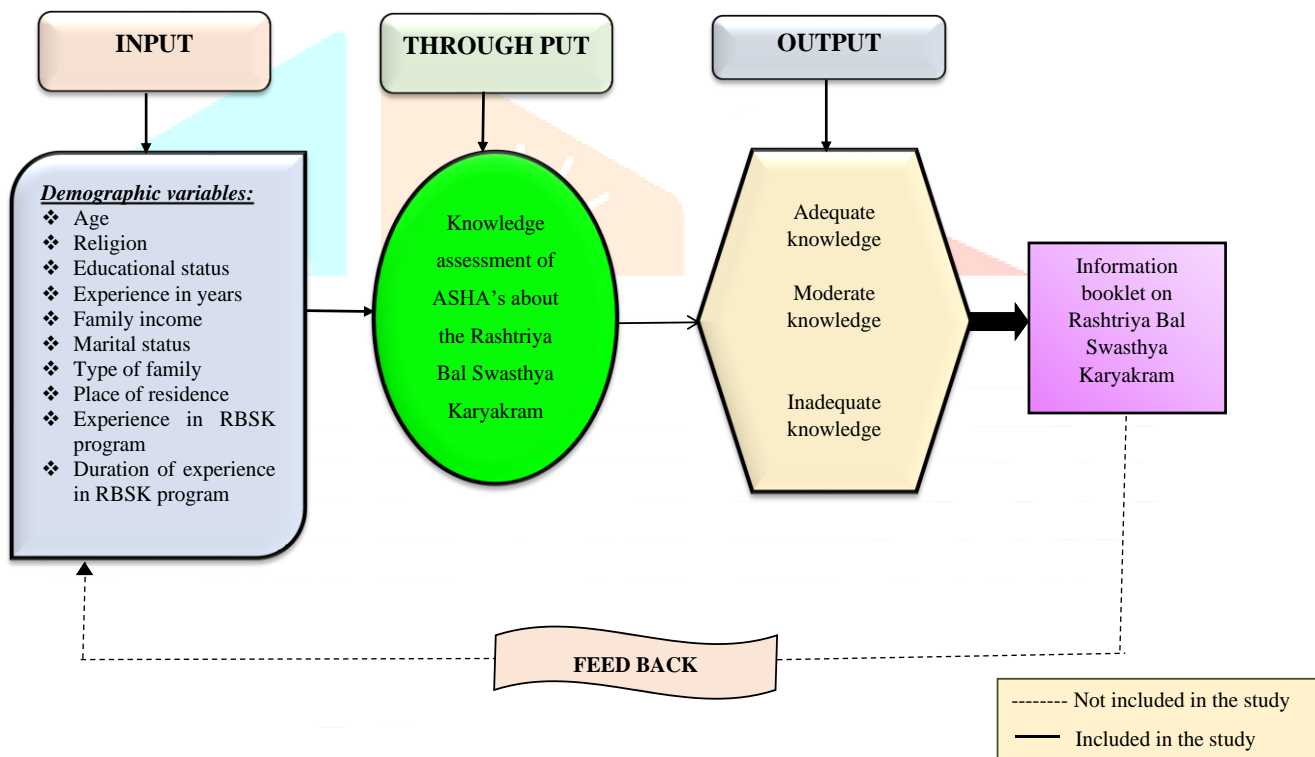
INPUT

THROUGH PUT

OUTPUT

Demographic variables:
❖ Age
❖ Religion
❖ Educational status
❖ Experience in years
❖ Family income
❖ Marital status
❖ Type of family
❖ Place of residence
❖ Experience in RBSK program
❖ Duration of experience in RBSK program

Knowledge assessment of ASHA's about the Rashtriya Bal Swasthya Karyakram

Adequate knowledge

Moderate knowledge

Inadequate knowledge

Information booklet on Rashtriya Bal Swasthya Karyakram

FEED BACK

-------- Not included in the study

Included in the study